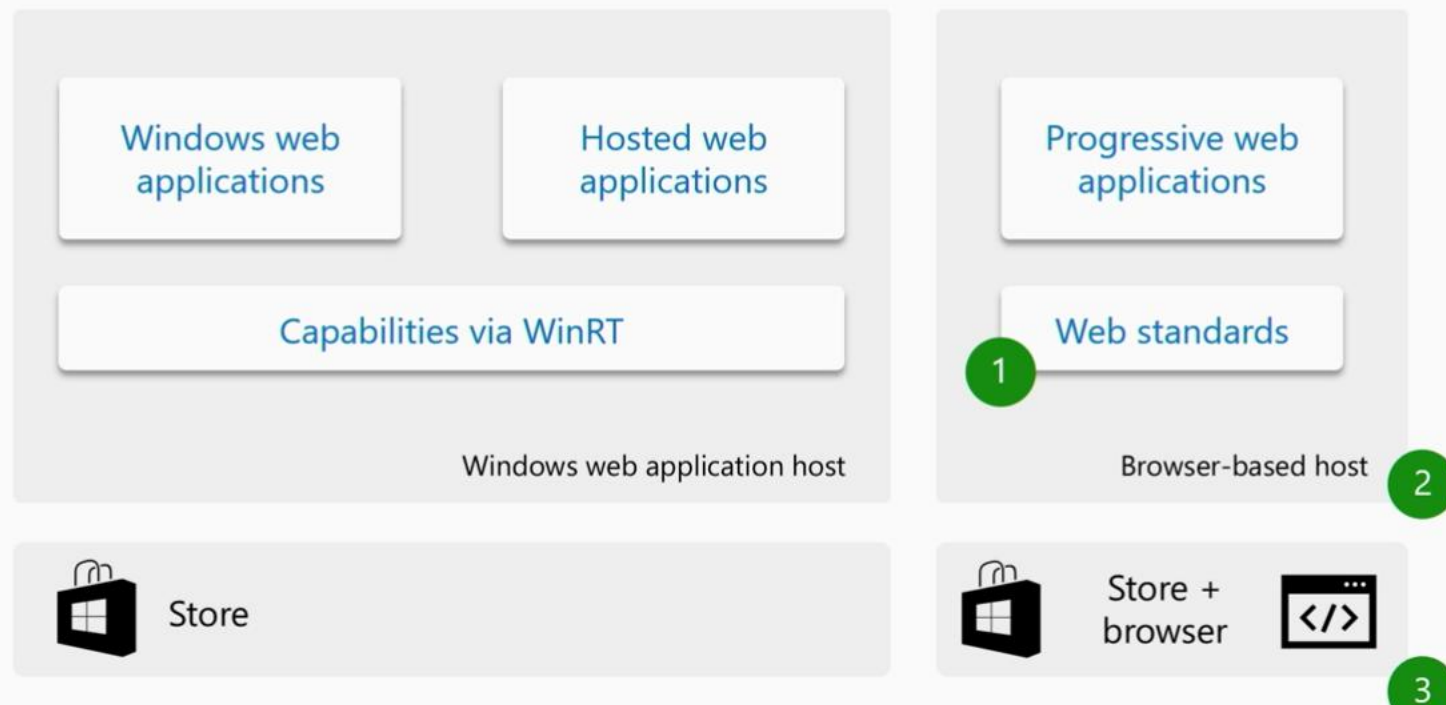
Windows web applications

Hosted web applications

Capabilities via WinRT

Windows web application host

Progressive web applications

Web standards

1

Browser-based host

2

Store

Store + browser

</>

3